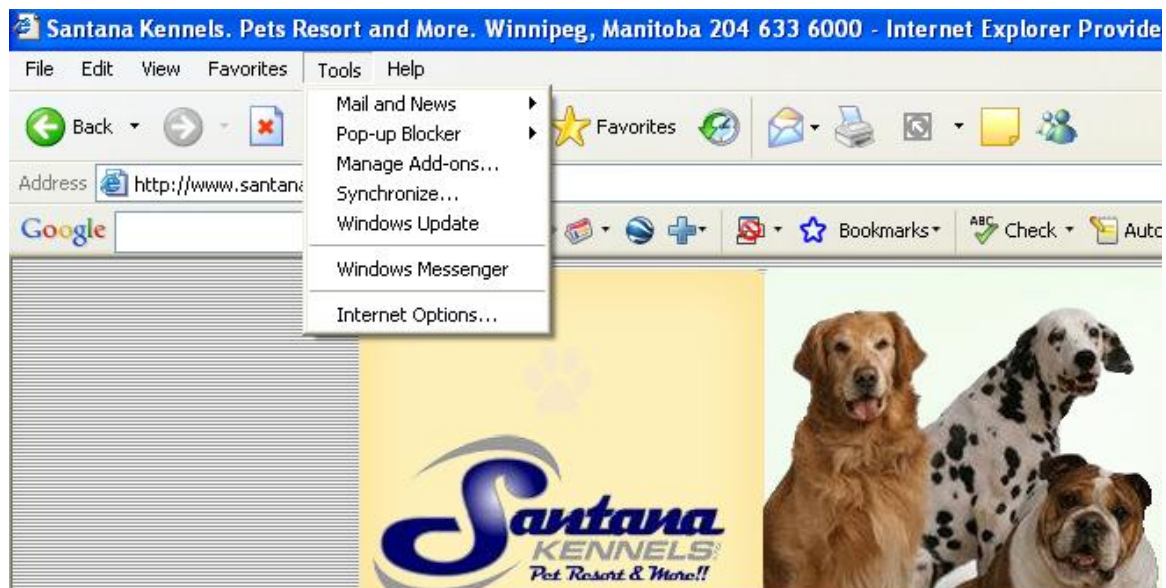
Santana Kennels. Pets Resort and More. Winnipeg, Manitoba 204 633 6000 - Internet Explorer Provide

File Edit View Favorites Tools Help

Back

Favorites

Address http://www.santana

Google

Bookmarks Check Auto

Mail and News
Pop-up Blocker
Manage Add-ons...
Synchronize...
Windows Update
Windows Messenger
Internet Options...

Santana
KENNELS
Pet Resort & More!!